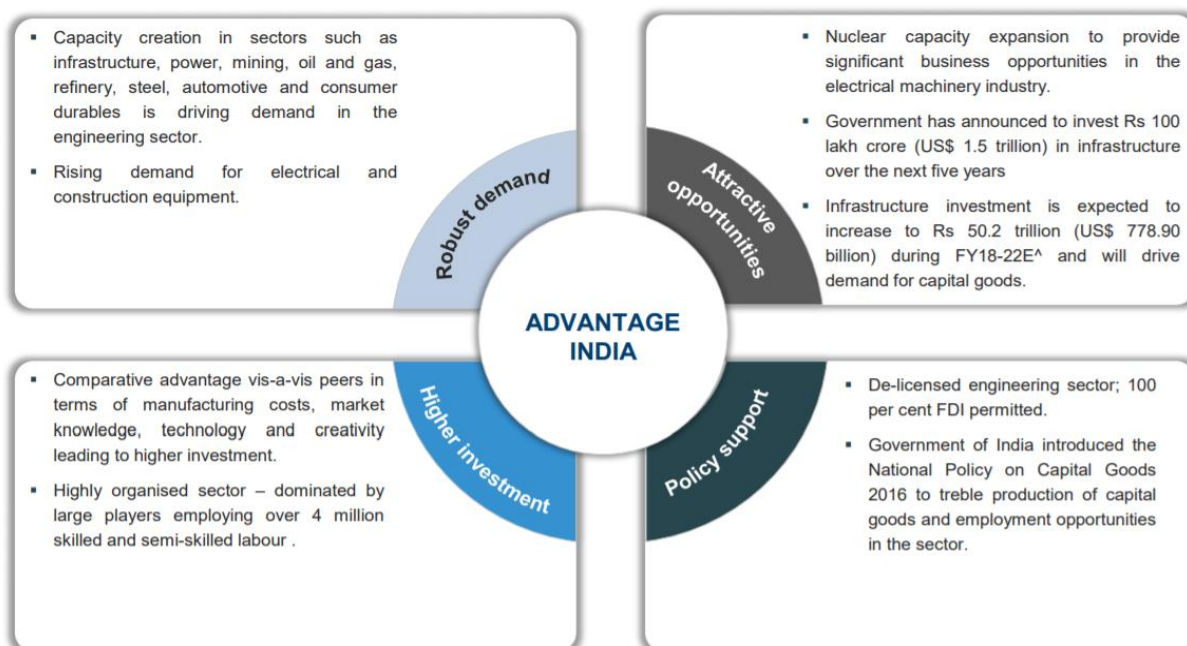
▪ Capacity creation in sectors such as infrastructure, power, mining, oil and gas, refinery, steel, automotive and consumer durables is driving demand in the engineering sector.

▪ Rising demand for electrical and construction equipment.

Robust demand

Attractive opportunities

▪ Nuclear capacity expansion to provide significant business opportunities in the electrical machinery industry.

▪ Government has announced to invest Rs 100 lakh crore (US$ 1.5 trillion) in infrastructure over the next five years

▪ Infrastructure investment is expected to increase to Rs 50.2 trillion (US$ 778.90 billion) during FY18-22E^ and will drive demand for capital goods.

ADVANTAGE INDIA

▪ Comparative advantage vis-a-vis peers in terms of manufacturing costs, market knowledge, technology and creativity leading to higher investment.

▪ Highly organised sector – dominated by large players employing over 4 million skilled and semi-skilled labour .

Higher investment

Policy support

▪ De-licensed engineering sector; 100 per cent FDI permitted.

▪ Government of India introduced the National Policy on Capital Goods 2016 to treble production of capital goods and employment opportunities in the sector.